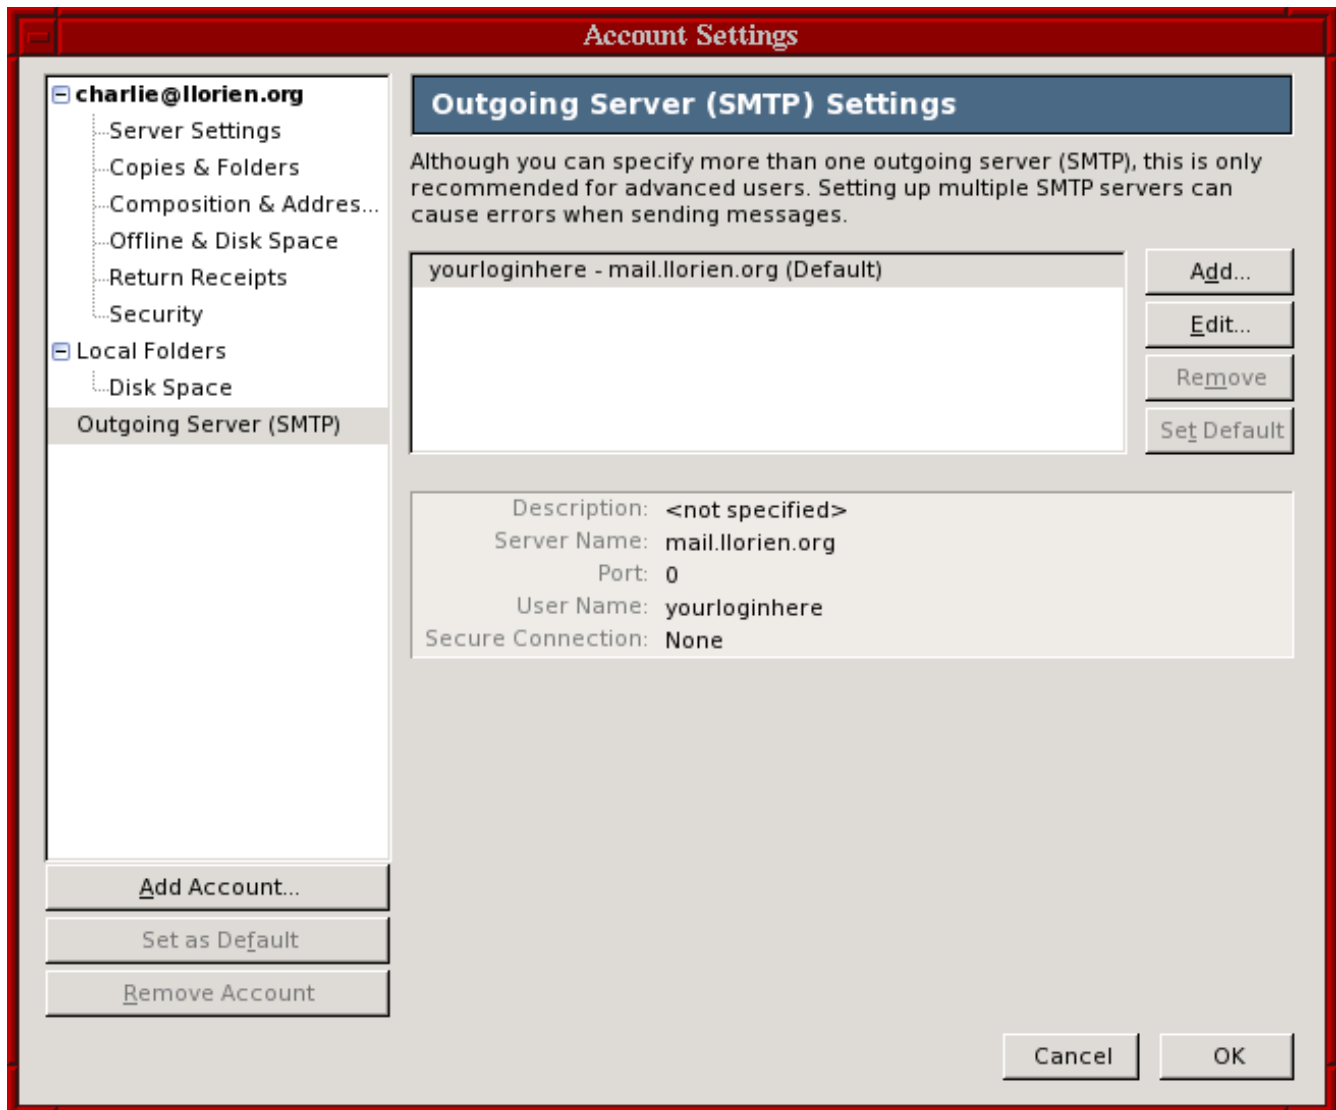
Account Settings

charlie@llorien.org
Server Settings
Copies & Folders
Composition & Addres...
Offline & Disk Space
Return Receipts
Security
Local Folders
Disk Space
Outgoing Server (SMTP)

Outgoing Server (SMTP) Settings

Although you can specify more than one outgoing server (SMTP), this is only recommended for advanced users. Setting up multiple SMTP servers can cause errors when sending messages.

yourloginhere - mail.llorien.org (Default)

Add...
Edit...
Remove
Set Default

| | |
|---|---|
| Description: | <not specified> |
| Server Name: | mail.llorien.org |
| Port: | 0 |
| User Name: | yourloginhere |
| Secure Connection: | None |

Add Account...
Set as Default
Remove Account

Cancel
OK